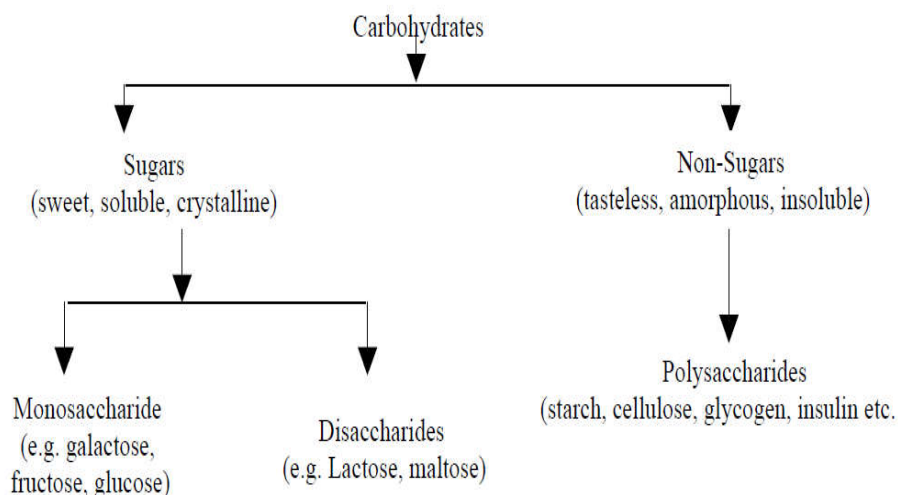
Carbohydrates

Sugars
(sweet, soluble, crystalline)

Non-Sugars
(tasteless, amorphous, insoluble)

Monosaccharide
(e.g. galactose, fructose, glucose)

Disaccharides
(e.g. Lactose, maltose)

Polysaccharides
(starch, cellulose, glycogen, insulin etc.